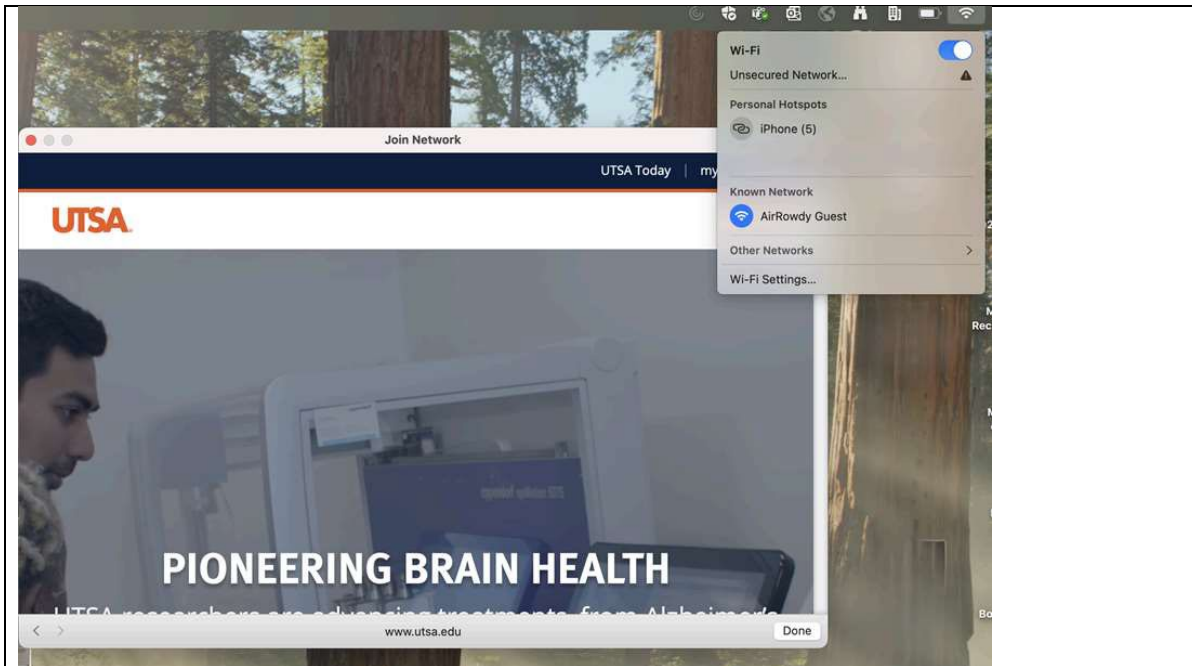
Wi-Fi

Unsecured Network...

Personal Hotspots

iPhone (5)

Known Network

AirRowdy Guest

Other Networks

Wi-Fi Settings...

Join Network

UTSA Today | my

UTSA

PIONEERING BRAIN HEALTH

UTSA researchers are advancing treatments, from Alzheimer's

www.utsa.edu

Done